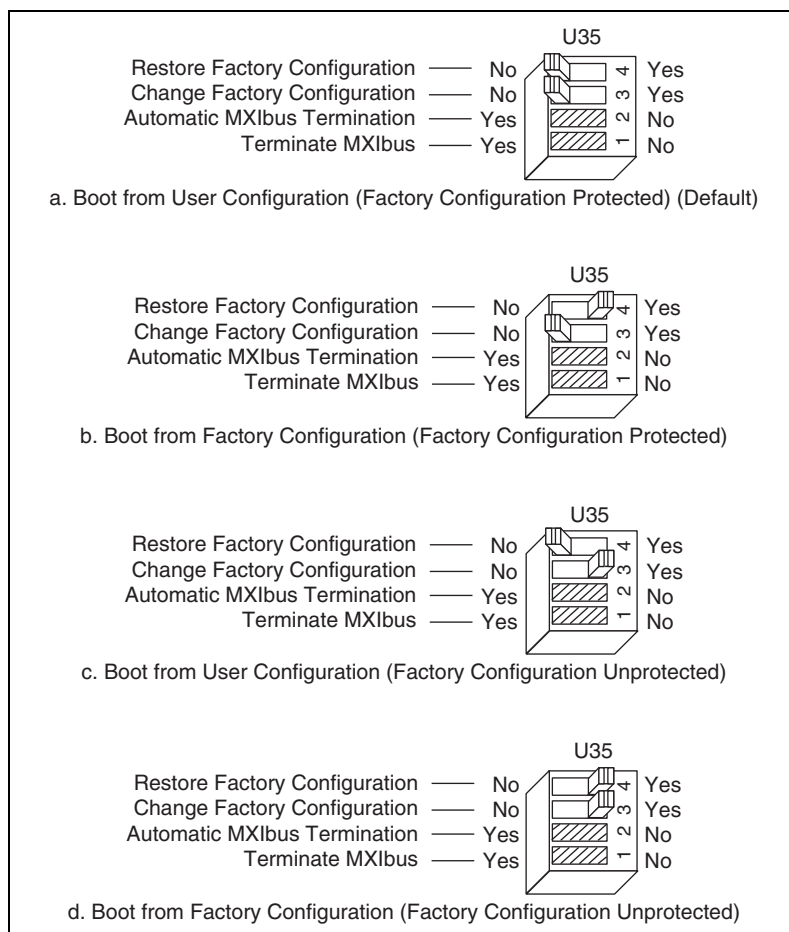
U35

Restore Factory Configuration — No 4 Yes
Change Factory Configuration — No 3 Yes
Automatic MXIbus Termination — Yes 2 No
Terminate MXIbus — Yes 1 No

a. Boot from User Configuration (Factory Configuration Protected) (Default)

U35

Restore Factory Configuration — No 4 Yes
Change Factory Configuration — No 3 Yes
Automatic MXIbus Termination — Yes 2 No
Terminate MXIbus — Yes 1 No

b. Boot from Factory Configuration (Factory Configuration Protected)

U35

Restore Factory Configuration — No 4 Yes
Change Factory Configuration — No 3 Yes
Automatic MXIbus Termination — Yes 2 No
Terminate MXIbus — Yes 1 No

c. Boot from User Configuration (Factory Configuration Unprotected)

U35

Restore Factory Configuration — No 4 Yes
Change Factory Configuration — No 3 Yes
Automatic MXIbus Termination — Yes 2 No
Terminate MXIbus — Yes 1 No

d. Boot from Factory Configuration (Factory Configuration Unprotected)